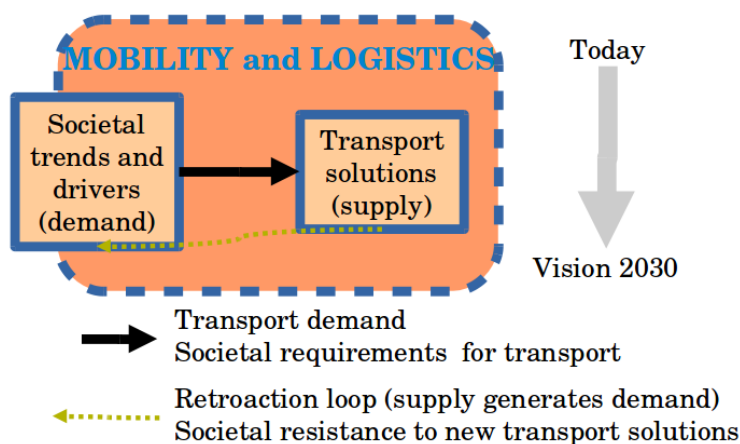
MOBILITY and LOGISTICS

Today

Societal trends and drivers (demand)

Transport solutions (supply)

Vision 2030

Transport demand
Societal requirements for transport

Retroaction loop (supply generates demand)
Societal resistance to new transport solutions